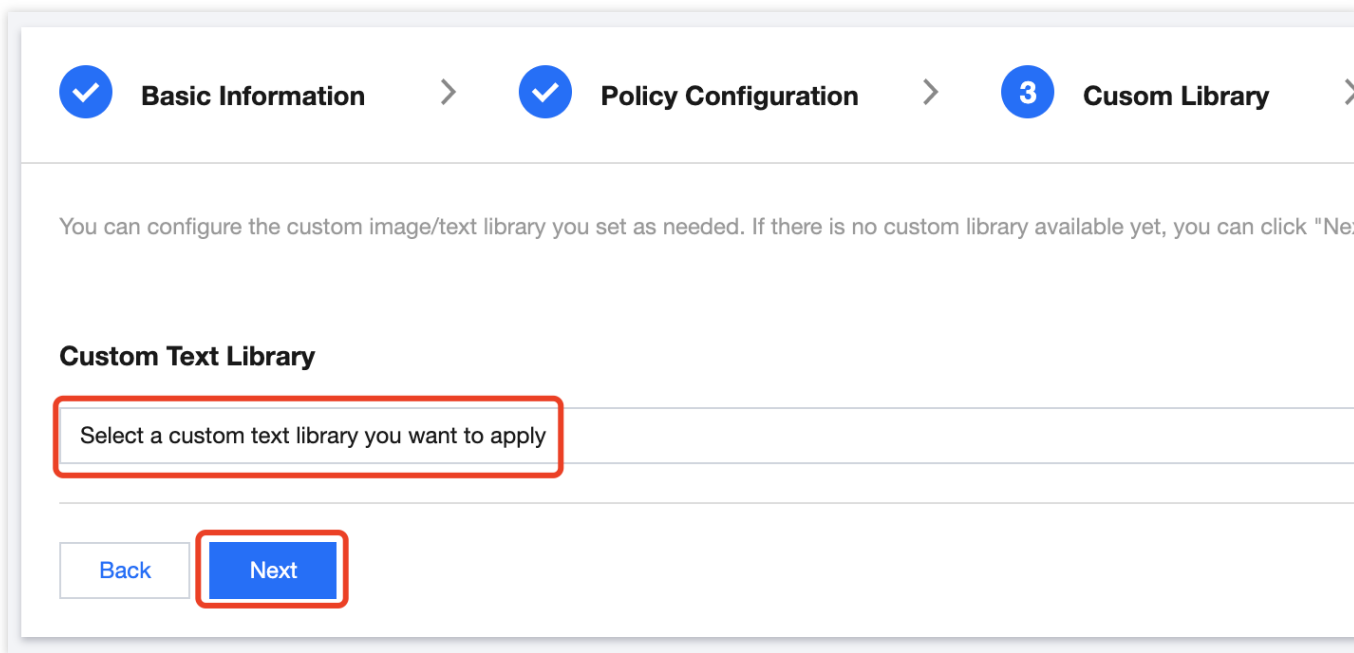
Basic Information > Policy Configuration > 3 Cusom Library

You can configure the custom image/text library you set as needed. If there is no custom library available yet, you can click "Ne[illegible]

Custom Text Library

Select a custom text library you want to apply

Back Next